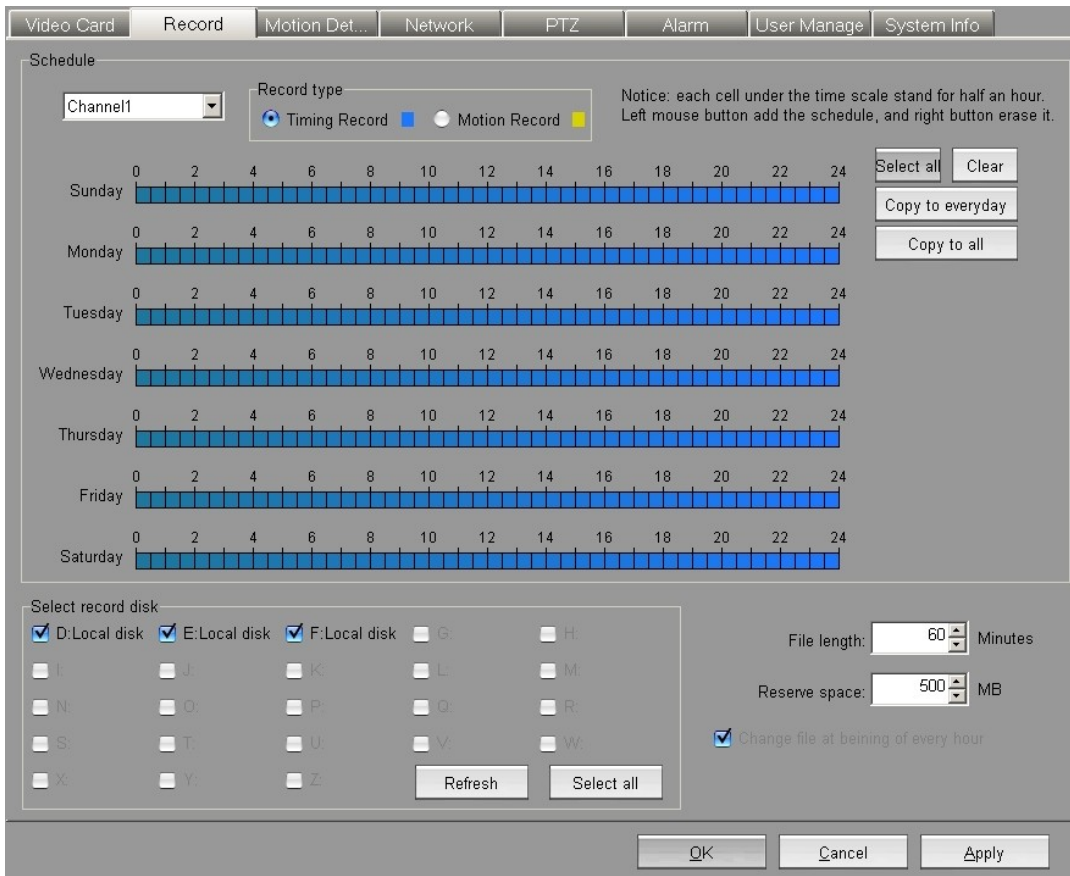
Video Card | Record | Motion Det... | Network | PTZ | Alarm | User Manage | System Info

Schedule

Channel1

Record type
Timing Record
Motion Record

Notice: each cell under the time scale stand for half an hour. Left mouse button add the schedule, and right button erase it.

Sunday 0 2 4 6 8 10 12 14 16 18 20 22 24
Monday 0 2 4 6 8 10 12 14 16 18 20 22 24
Tuesday 0 2 4 6 8 10 12 14 16 18 20 22 24
Wednesday 0 2 4 6 8 10 12 14 16 18 20 22 24
Thursday 0 2 4 6 8 10 12 14 16 18 20 22 24
Friday 0 2 4 6 8 10 12 14 16 18 20 22 24
Saturday 0 2 4 6 8 10 12 14 16 18 20 22 24

Select all
Clear
Copy to everyday
Copy to all

Select record disk
D:Local disk E:Local disk F:Local disk G: H:
I: J: K: L: M:
N: O: P: Q: R:
S: T: U: V: W:
X: Y: Z:
Refresh
Select all

File length: 60 Minutes
Reserve space: 500 MB
Change file at beining of every hour

OK
Cancel
Apply